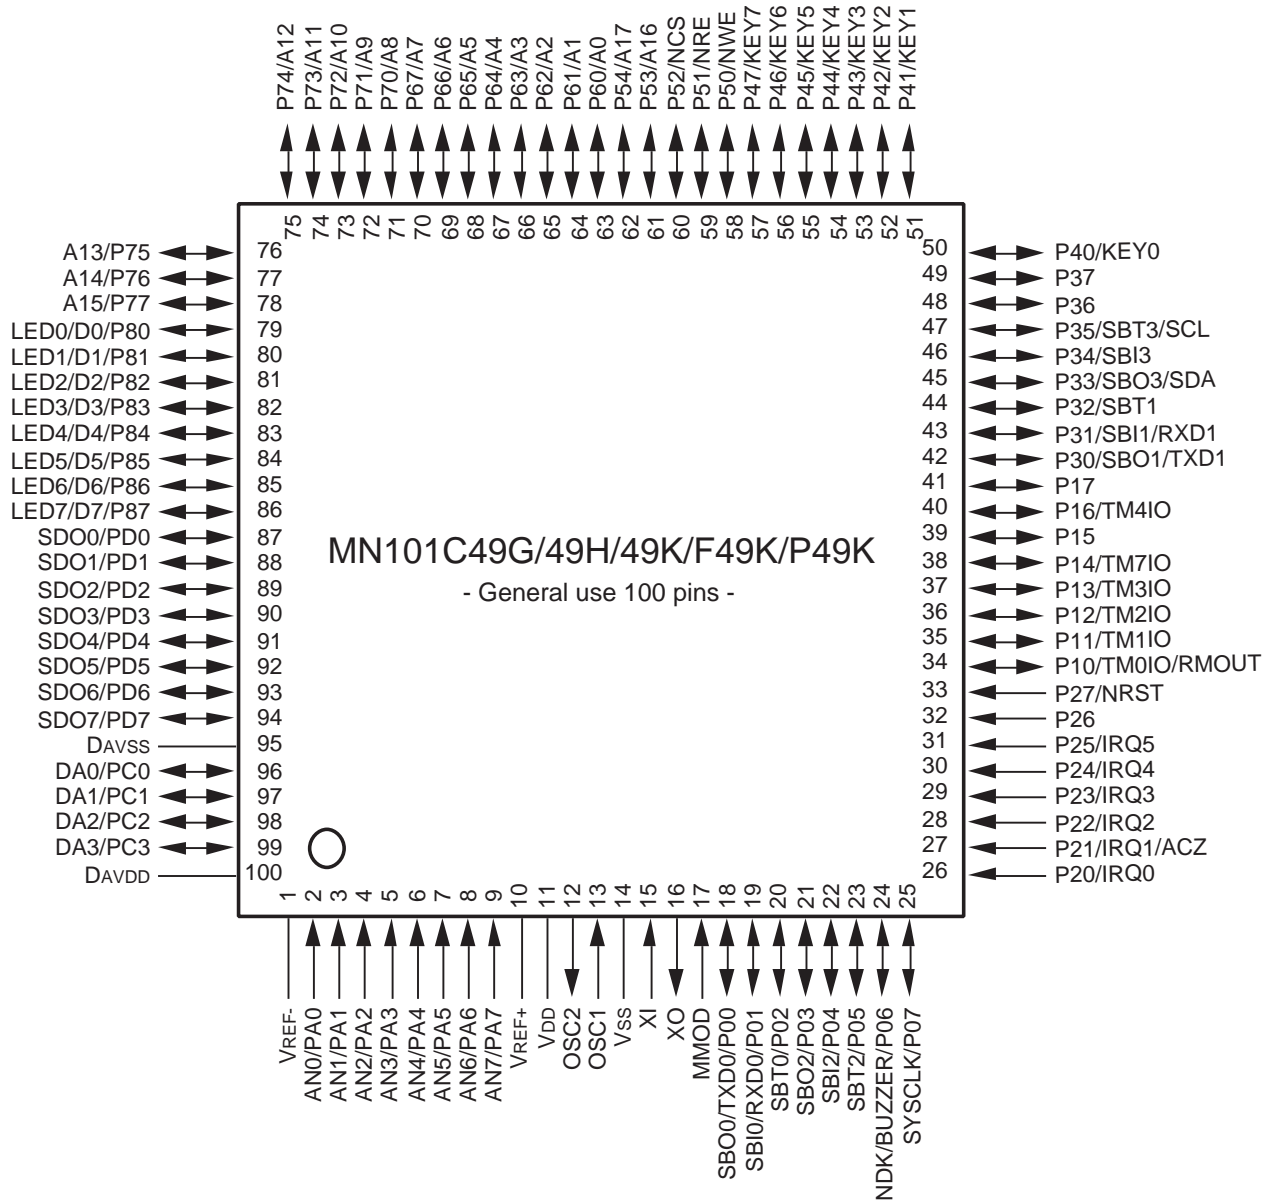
P74/A12 P73/A11 P72/A10 P71/A9 P70/A8 P67/A7 P66/A6 P65/A5 P64/A4 P63/A3 P62/A2 P61/A1 P60/A0 P54/A17 P53/A16 P52/NCS P51/NRE P50/NWE P47/KEY7 P46/KEY6 P45/KEY5 P44/KEY4 P43/KEY3 P42/KEY2 P41/KEY1

75 74 73 72 71 70 69 68 67 66 65 64 63 62 61 60 59 58 57 56 55 54 53 52 51

A13/P75 76
A14/P76 77
A15/P77 78
LED0/D0/P80 79
LED1/D1/P81 80
LED2/D2/P82 81
LED3/D3/P83 82
LED4/D4/P84 83
LED5/D5/P85 84
LED6/D6/P86 85
LED7/D7/P87 86
SDO0/PD0 87
SDO1/PD1 88
SDO2/PD2 89
SDO3/PD3 90
SDO4/PD4 91
SDO5/PD5 92
SDO6/PD6 93
SDO7/PD7 94
DAVSS 95
DA0/PC0 96
DA1/PC1 97
DA2/PC2 98
DA3/PC3 99
DAVDD 100

50 P40/KEY0
49 P37
48 P36
47 P35/SBT3/SCL
46 P34/SBI3
45 P33/SBO3/SDA
44 P32/SBT1
43 P31/SBI1/RXD1
42 P30/SBO1/TXD1
41 P17
40 P16/TM4IO
39 P15
38 P14/TM7IO
37 P13/TM3IO
36 P12/TM2IO
35 P11/TM1IO
34 P10/TM0IO/RMOUT
33 P27/NRST
32 P26
31 P25/IRQ5
30 P24/IRQ4
29 P23/IRQ3
28 P22/IRQ2
27 P21/IRQ1/ACZ
26 P20/IRQ0

MN101C49G/49H/49K/F49K/P49K
- General use 100 pins -

1 2 3 4 5 6 7 8 9 10 11 12 13 14 15 16 17 18 19 20 21 22 23 24 25

VREF- AN0/PA0 AN1/PA1 AN2/PA2 AN3/PA3 AN4/PA4 AN5/PA5 AN6/PA6 AN7/PA7 VREF+ VDD OSC2 OSC1 VSS XI XO MMOD SBO0/TXD0/P00 SBI0/RXD0/P01 SBT0/P02 SBO2/P03 SBI2/P04 SBT2/P05 NDK/BUZZER/P06 SYSCLK/P07